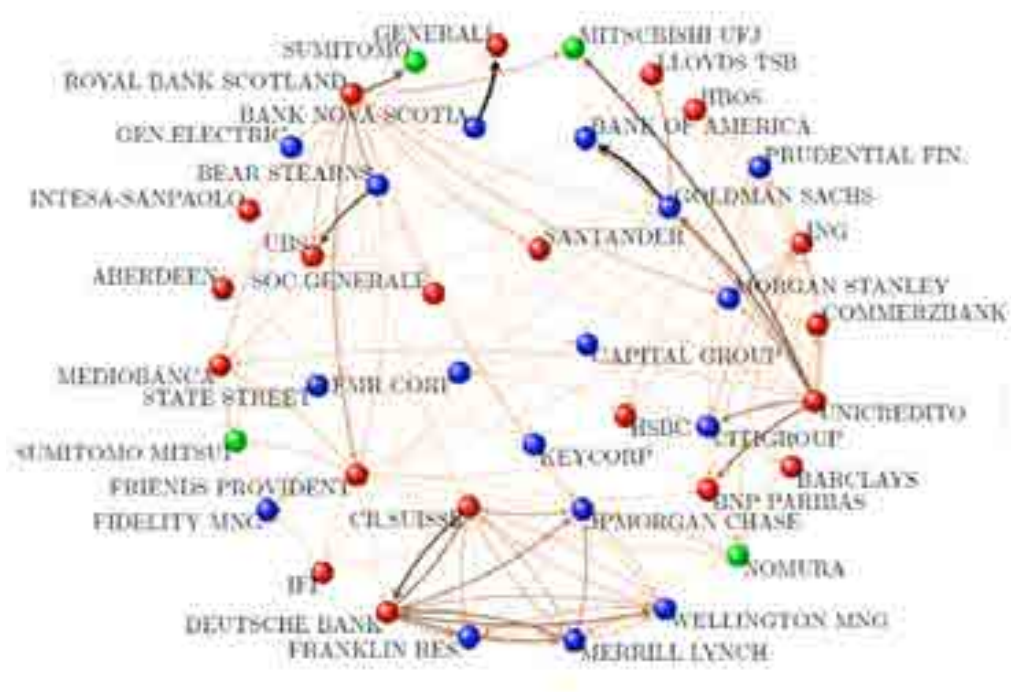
GENERALI
SUMITOMO
MITSUBISHI UFJ
LLOYDS TSB
ROYAL BANK SCOTLAND
HBOS
BANK NOVA SCOTIA
GEN.ELECTRIC
BANK OF AMERICA
PRUDENTIAL FIN.
BEAR STEARNS
INTESA-SANPAOLO
GOLDMAN SACHS
ING
UBS
SANTANDER
ABERDEEN
SOC GENERALE
MORGAN STANLEY
COMMERZBANK
CAPITAL GROUP
MEDIOBANCA
STATE STREET
FMR CORP
UNICREDITO
HSBC
CITIGROUP
SUMITOMO MITSUI
KEYCORP
BARCLAYS
FRIENDS PROVIDENT
BNP PARIBAS
FIDELITY MNG
CR.SUISSE
JPMORGAN CHASE
NOMURA
IFI
DEUTSCHE BANK
WELLINGTON MNG
FRANKLIN RES
MERRILL LYNCH